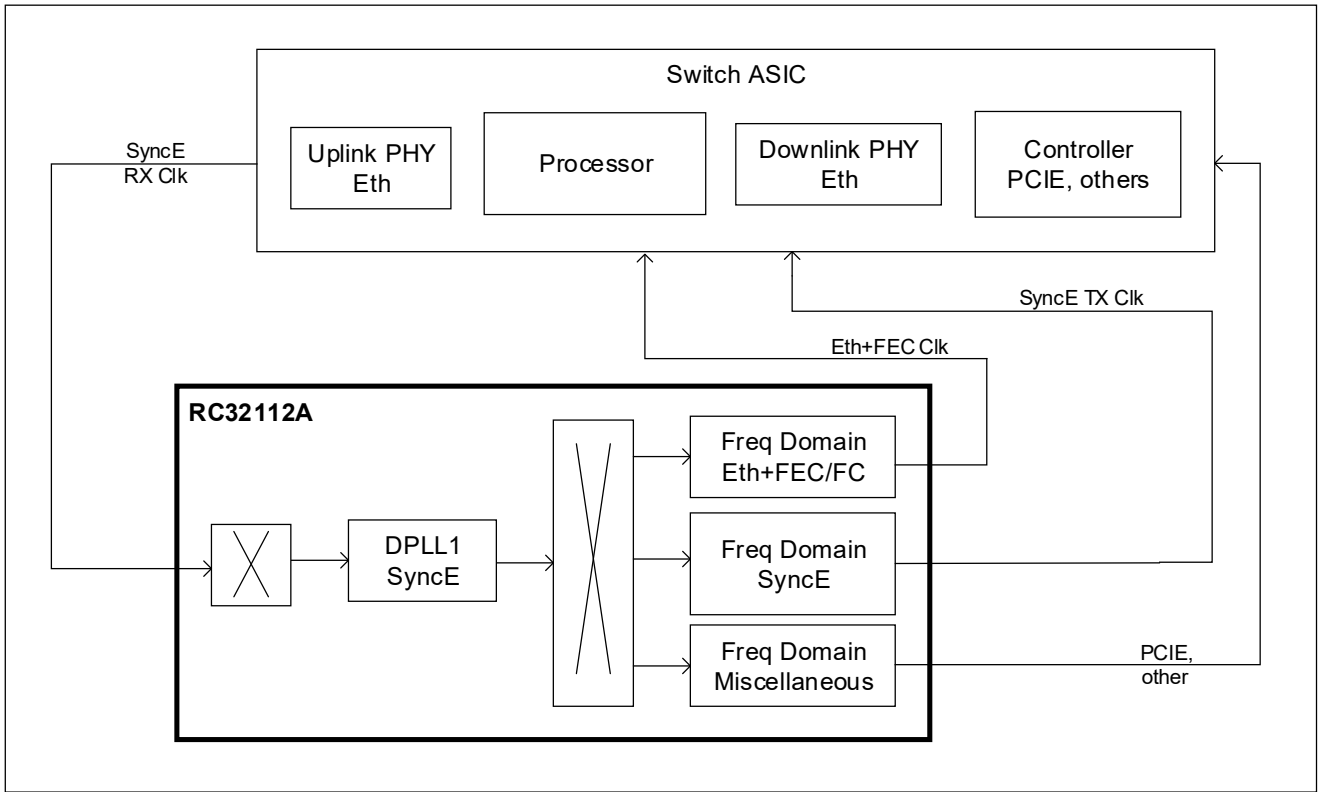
Switch ASIC

Uplink PHY Eth

Processor

Downlink PHY Eth

Controller PCIE, others

SyncE RX Clk

SyncE TX Clk

Eth+FEC Clk

RC32112A

DPLL1 SyncE

Freq Domain Eth+FEC/FC

Freq Domain SyncE

Freq Domain Miscellaneous

PCIE, other